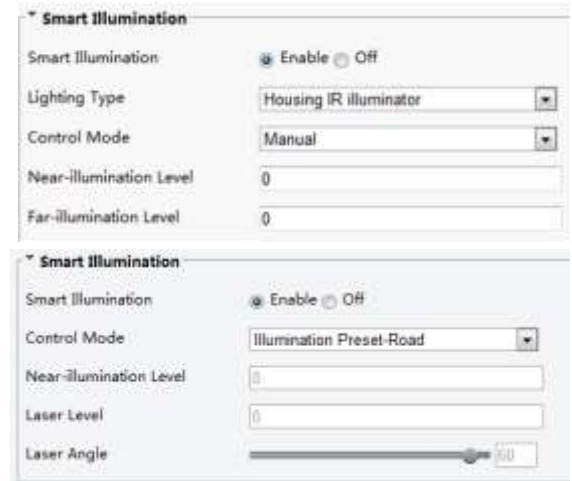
Smart Illumination

Smart Illumination Enable Off

Lighting Type Housing IR illuminator

Control Mode Manual

Near-illumination Level 0

Far-illumination Level 0

Smart Illumination

Smart Illumination Enable Off

Control Mode Illumination Preset-Road

Near-illumination Level 0

Laser Level 0

Laser Angle 60